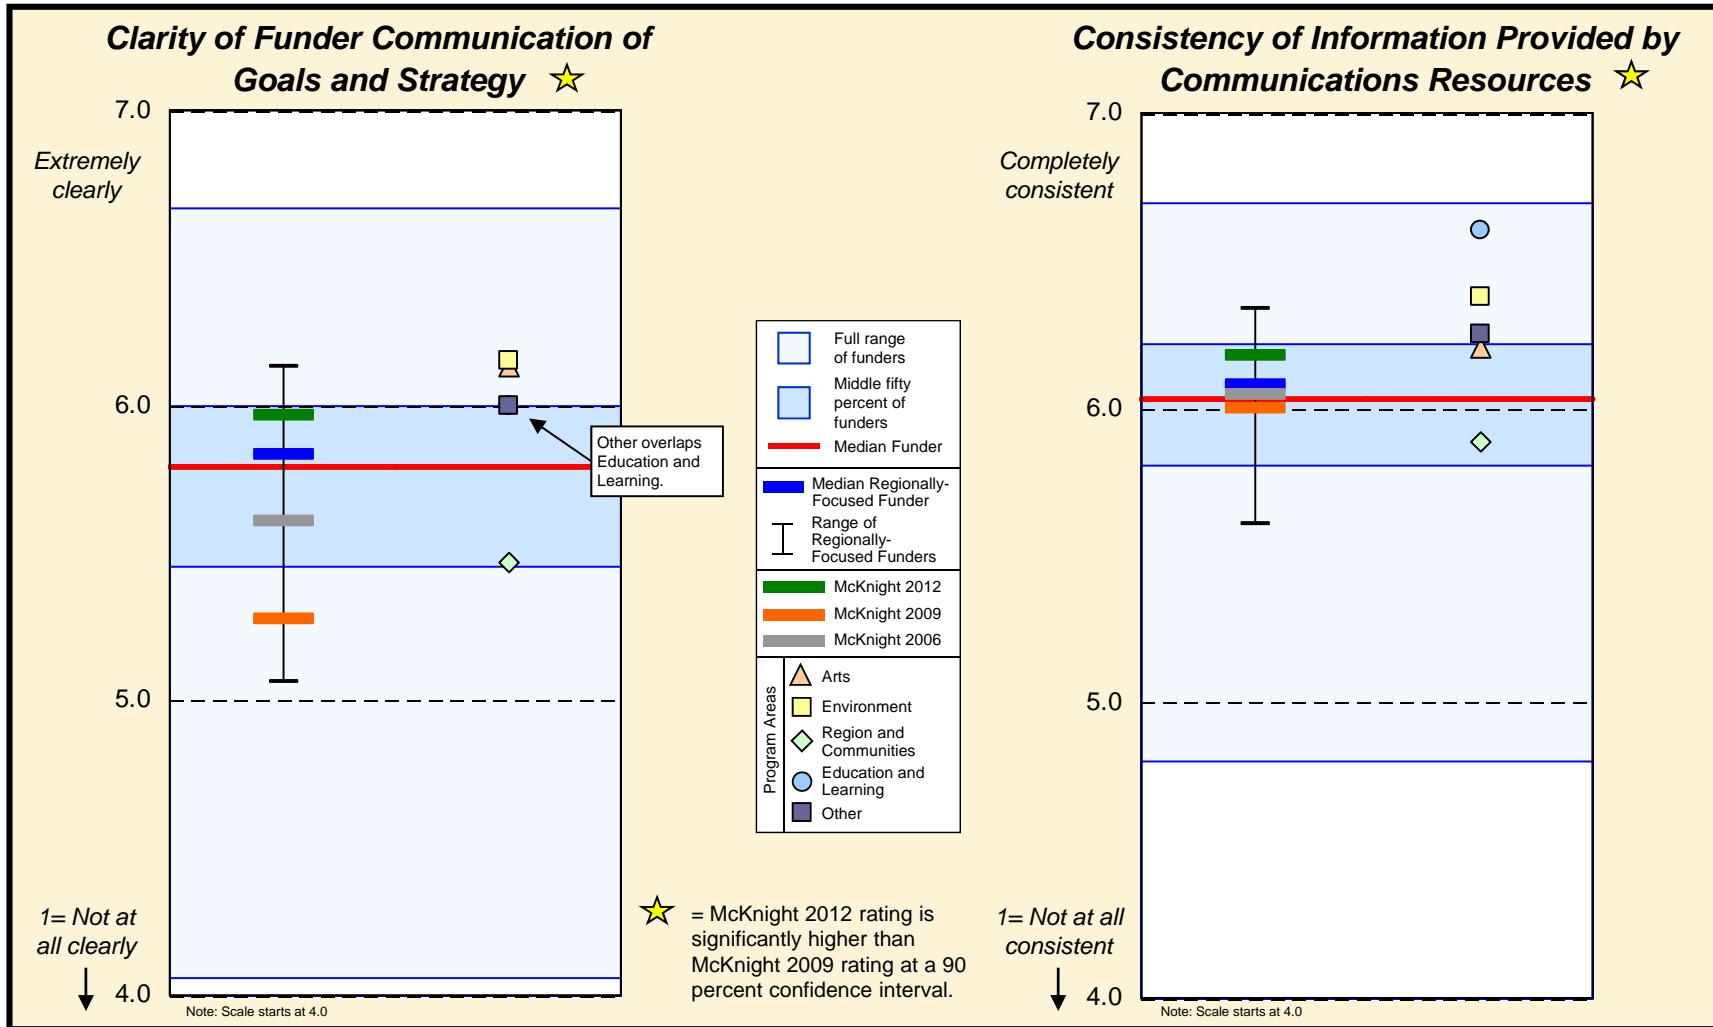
Clarity of Funder Communication of Goals and Strategy ☆

7.0

Extremely clearly

6.0

5.0

1= Not at all clearly

4.0

Note: Scale starts at 4.0

Other overlaps Education and Learning.

Full range of funders

Middle fifty percent of funders

Median Funder

Median Regionally-Focused Funder

Range of Regionally-Focused Funders

McKnight 2012

McKnight 2009

McKnight 2006

Program Areas

Arts

Environment

Region and Communities

Education and Learning

Other

☆ = McKnight 2012 rating is significantly higher than McKnight 2009 rating at a 90 percent confidence interval.

Consistency of Information Provided by Communications Resources ☆

7.0

Completely consistent

6.0

5.0

1= Not at all consistent

4.0

Note: Scale starts at 4.0